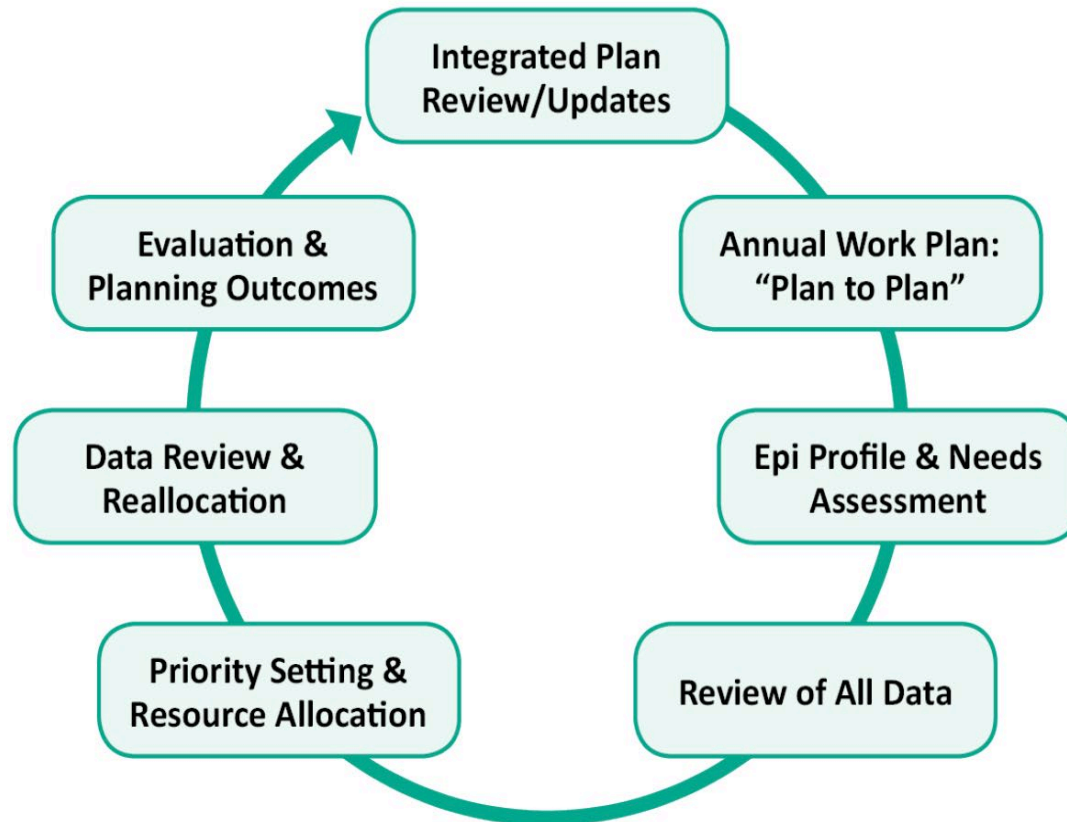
Integrated Plan Review/Updates

Annual Work Plan: “Plan to Plan”

Epi Profile & Needs Assessment

Review of All Data

Priority Setting & Resource Allocation

Data Review & Reallocation

Evaluation & Planning Outcomes